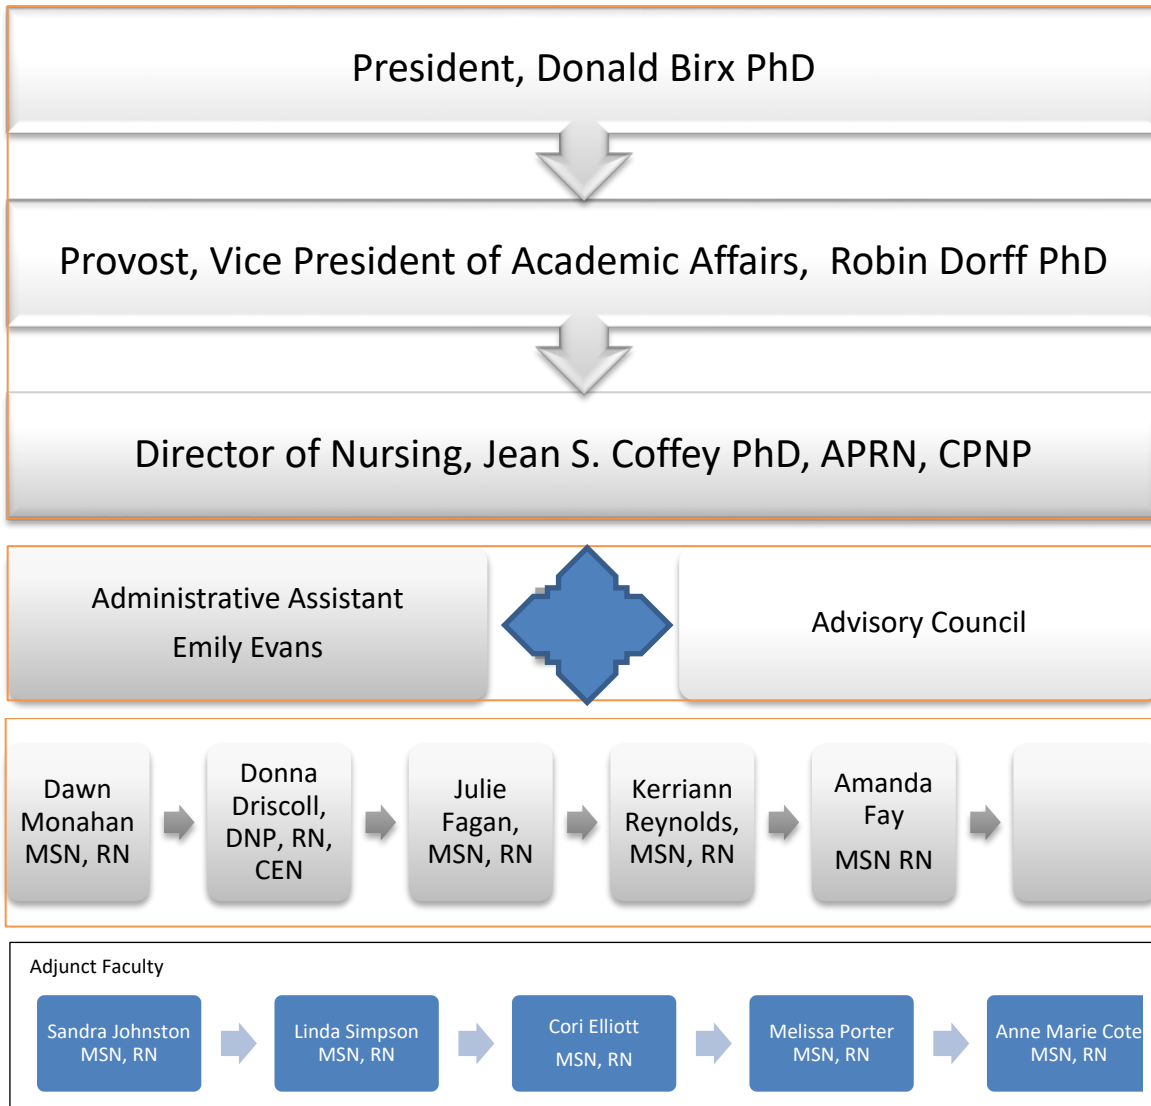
President, Donald Birx PhD

Provost, Vice President of Academic Affairs, Robin Dorff PhD

Director of Nursing, Jean S. Coffey PhD, APRN, CPNP

Administrative Assistant
Emily Evans

Advisory Council

Dawn Monahan MSN, RN

Donna Driscoll, DNP, RN, CEN

Julie Fagan, MSN, RN

Kerriann Reynolds, MSN, RN

Amanda Fay
MSN RN

Adjunct Faculty

Sandra Johnston MSN, RN

Linda Simpson MSN, RN

Cori Elliott
MSN, RN

Melissa Porter MSN, RN

Anne Marie Cote MSN, RN